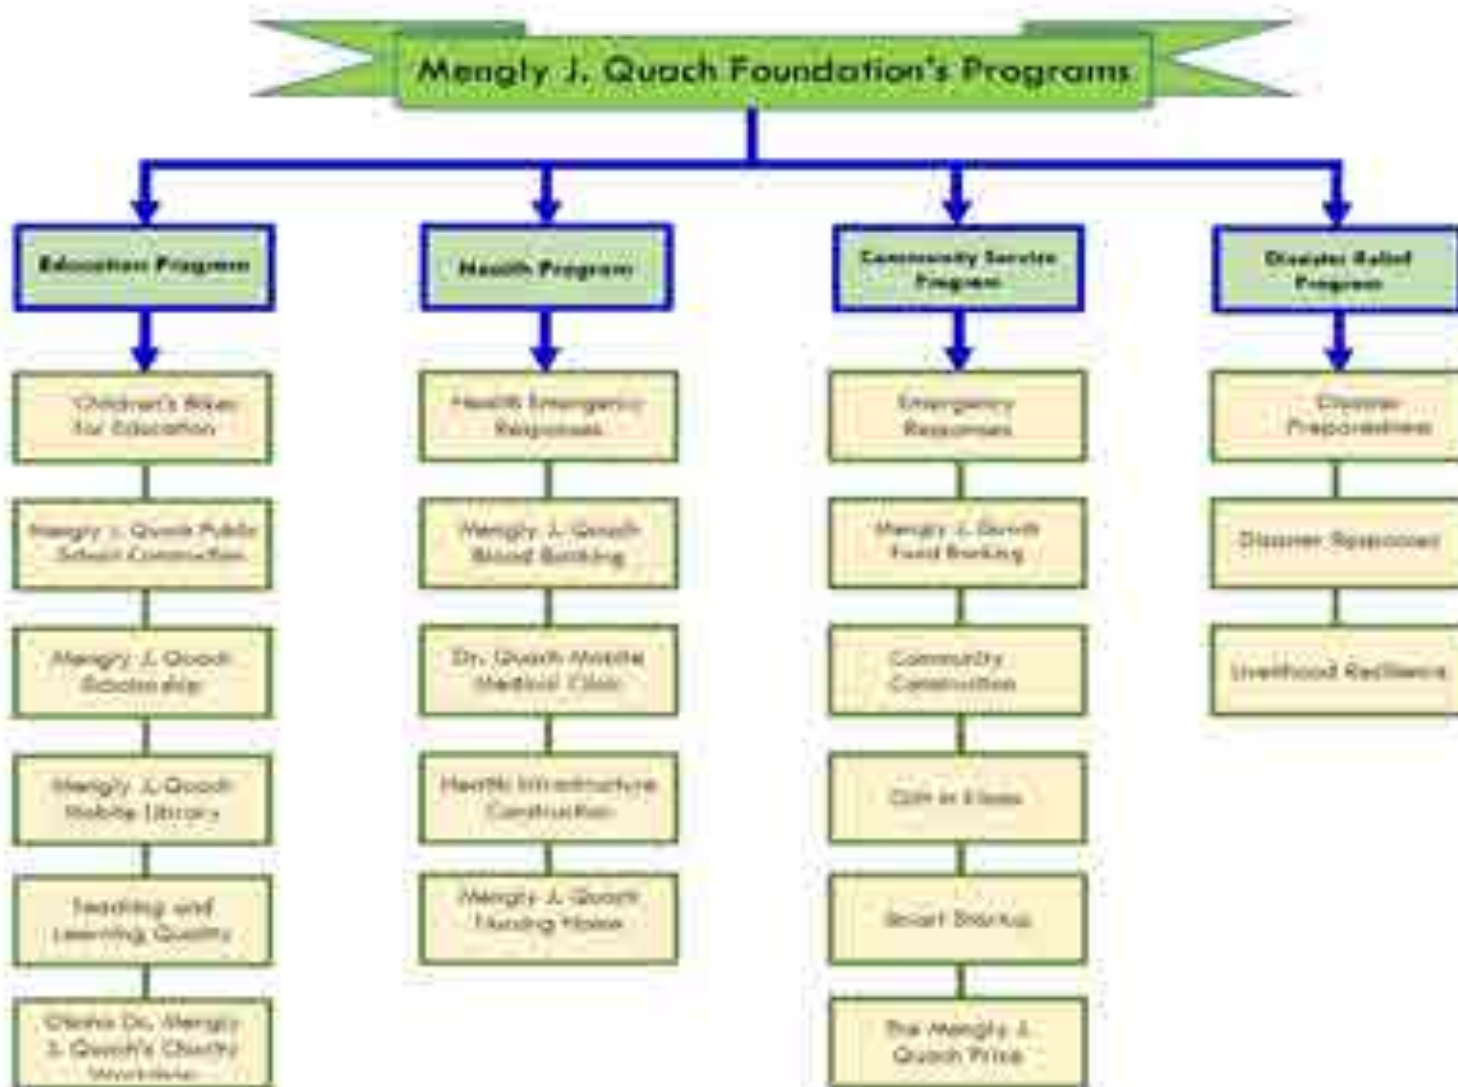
Mengly J. Quach Foundation's Programs

Education Program

Children's Bikes for Education

Mengly J. Quach Public School Construction

Mengly J. Quach Scholarship

Mengly J. Quach Mobile Library

Teaching and Learning Quality

Oknha Dr. Mengly J. Quach's Charity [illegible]

Health Program

Health Emergency Responses

Mengly J. Quach Blood Banking

Dr. Quach Mobile Medical Clinic

Health Infrastructure Construction

Mengly J. Quach Nursing Home

Community Service Program

Emergency Responses

Mengly J. Quach Food Banking

Community Construction

Gift in Kind

Smart Startup

The Mengly J. Quach Prize

Disaster Relief Program

Disaster Preparedness

Disaster Responses

Livelihood Resilience